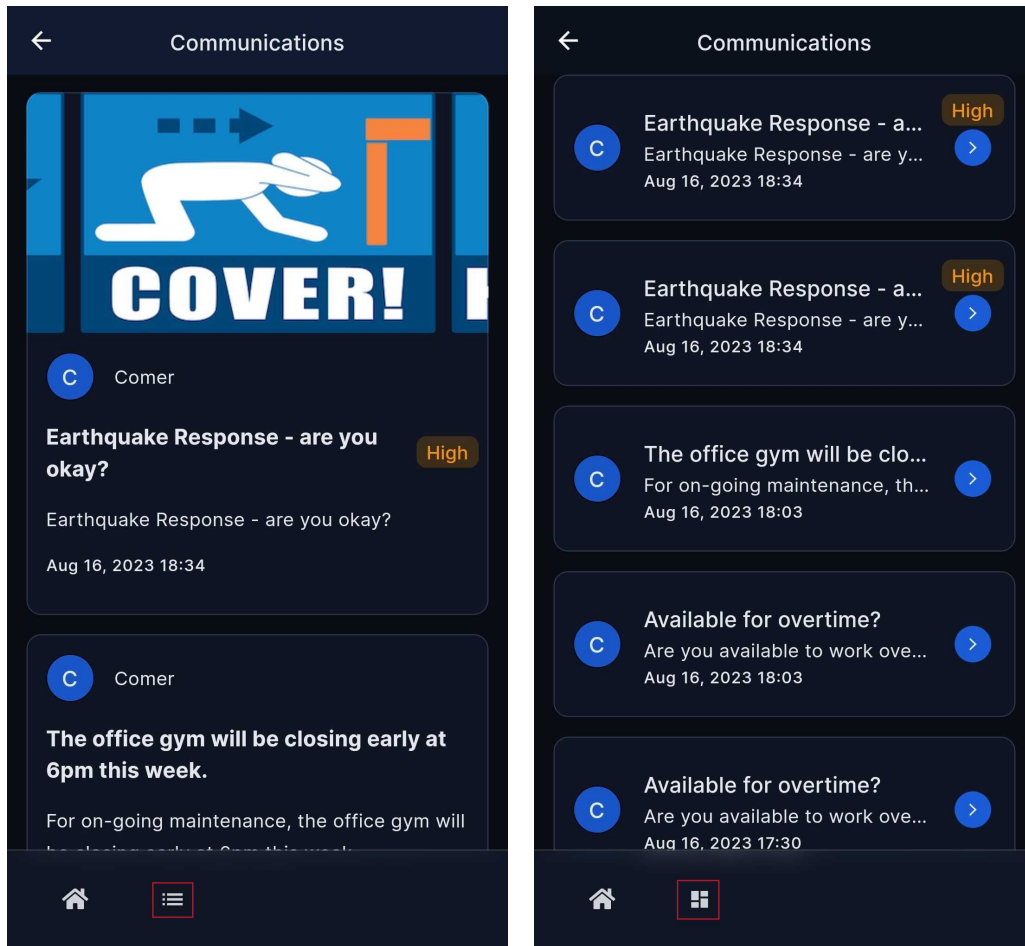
Communications

COVER!

C Comer

Earthquake Response - are you okay?

High

Earthquake Response - are you okay?

Aug 16, 2023 18:34

C Comer

The office gym will be closing early at 6pm this week.

For on-going maintenance, the office gym will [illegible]

Communications

C Earthquake Response - a... High
Earthquake Response - are y...
Aug 16, 2023 18:34

C Earthquake Response - a... High
Earthquake Response - are y...
Aug 16, 2023 18:34

C The office gym will be clo...
For on-going maintenance, th...
Aug 16, 2023 18:03

C Available for overtime?
Are you available to work ove...
Aug 16, 2023 18:03

C Available for overtime?
Are you available to work ove...
Aug 16, 2023 17:30